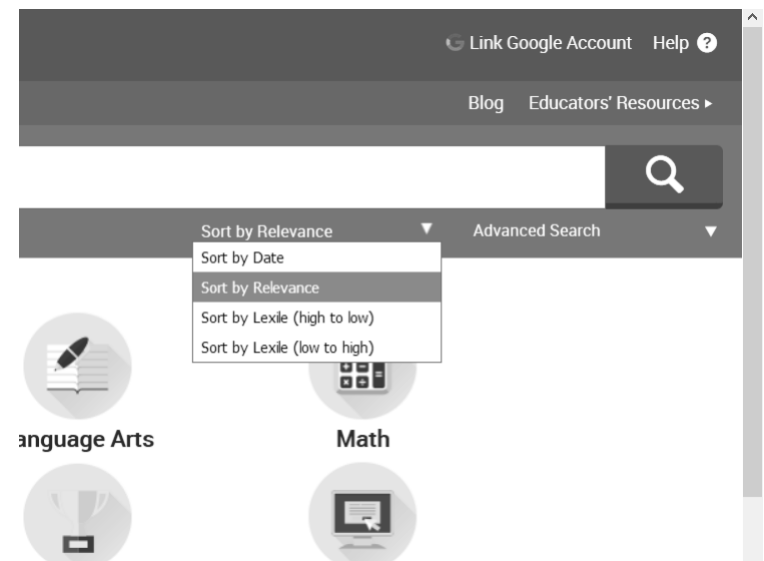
Link Google Account Help ?

Blog Educators' Resources ▸

Sort by Relevance ▼ Advanced Search ▼

Sort by Date
Sort by Relevance
Sort by Lexile (high to low)
Sort by Lexile (low to high)

anguage Arts

Math